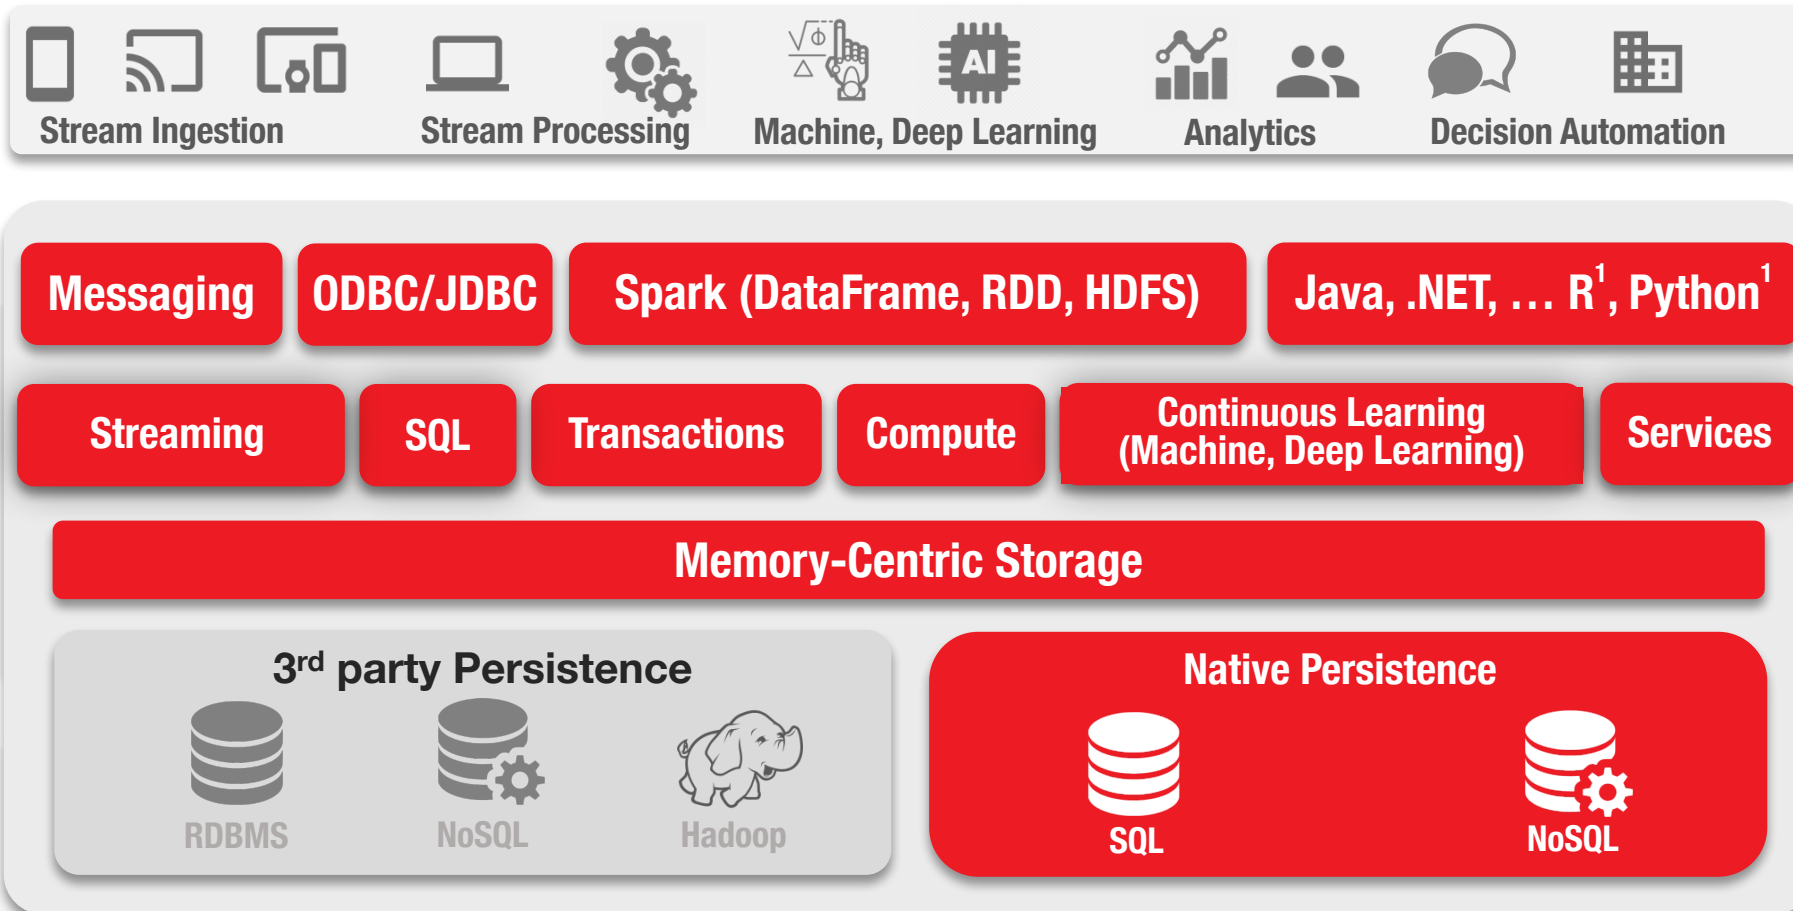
Stream Ingestion

Stream Processing

AI

Machine, Deep Learning

Analytics

Decision Automation

Messaging

ODBC/JDBC

Spark (DataFrame, RDD, HDFS)

Java, .NET, … R$^1$, Python$^1$

Streaming

SQL

Transactions

Compute

Continuous Learning (Machine, Deep Learning)

Services

Memory-Centric Storage

3$^{rd}$ party Persistence

RDBMS

NoSQL

Hadoop

Native Persistence

SQL

NoSQL